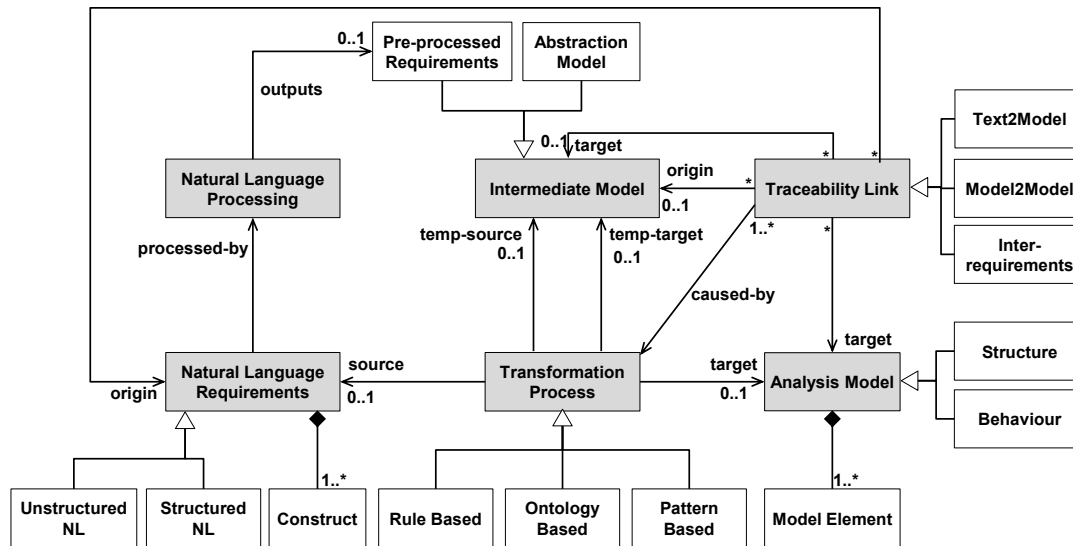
0..1
Pre-processed Requirements
Abstraction Model
outputs
0..1
target
*
*
Text2Model
Natural Language Processing
Intermediate Model
origin
*
Traceability Link
Model2Model
0..1
processed-by
temp-source
0..1
temp-target
0..1
1..*
*
Inter-requirements
caused-by
target
Structure
Natural Language Requirements
source
0..1
Transformation Process
target
0..1
Analysis Model
origin
Behaviour
1..*
1..*
Unstructured NL
Structured NL
Construct
Rule Based
Ontology Based
Pattern Based
Model Element